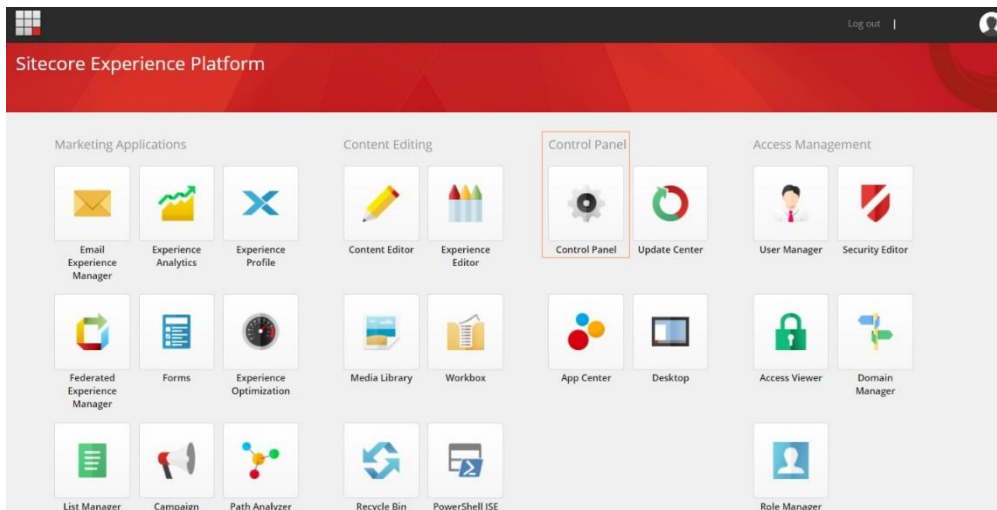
Log out |

Sitecore Experience Platform

Marketing Applications

Email Experience Manager

Experience Analytics

Experience Profile

Federated Experience Manager

Forms

Experience Optimization

List Manager

Campaign

Path Analyzer

Content Editing

Content Editor

Experience Editor

Media Library

Workbox

Recycle Bin

PowerShell ISE

Control Panel

Control Panel

Update Center

App Center

Desktop

Access Management

User Manager

Security Editor

Access Viewer

Domain Manager

Role Manager